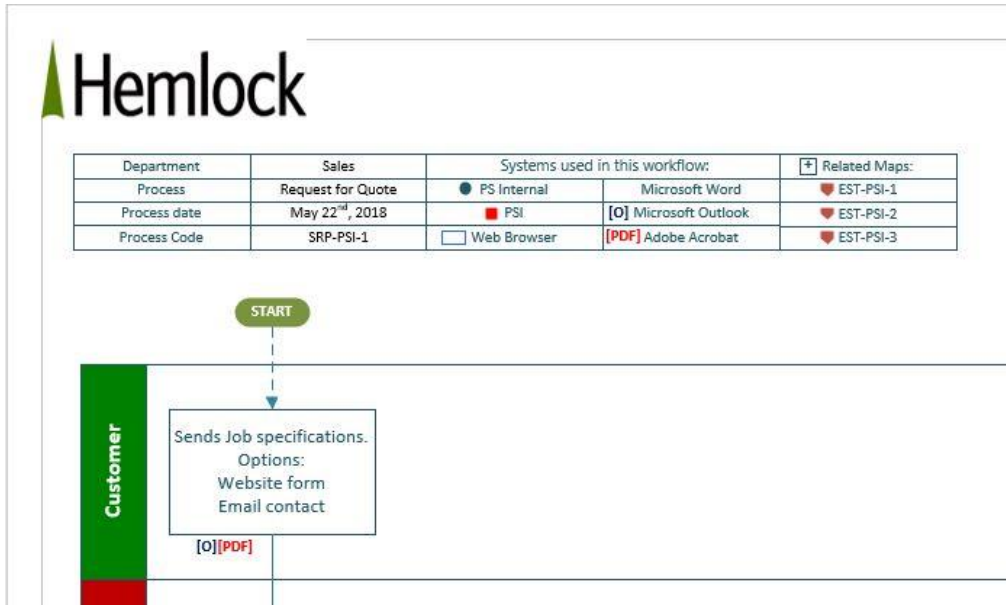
Hemlock

| Department | Sales | Systems used in this workflow: | | + Related Maps: |
|---|---|---|---|---|
| Process | Request for Quote | PS Internal | Microsoft Word | EST-PSI-1 |
| Process date | May 22$^{nd}$, 2018 | PSI | [O] Microsoft Outlook | EST-PSI-2 |
| Process Code | SRP-PSI-1 | Web Browser | [PDF] Adobe Acrobat | EST-PSI-3 |

START

Customer

Sends Job specifications.
Options:
Website form
Email contact

[O][PDF]